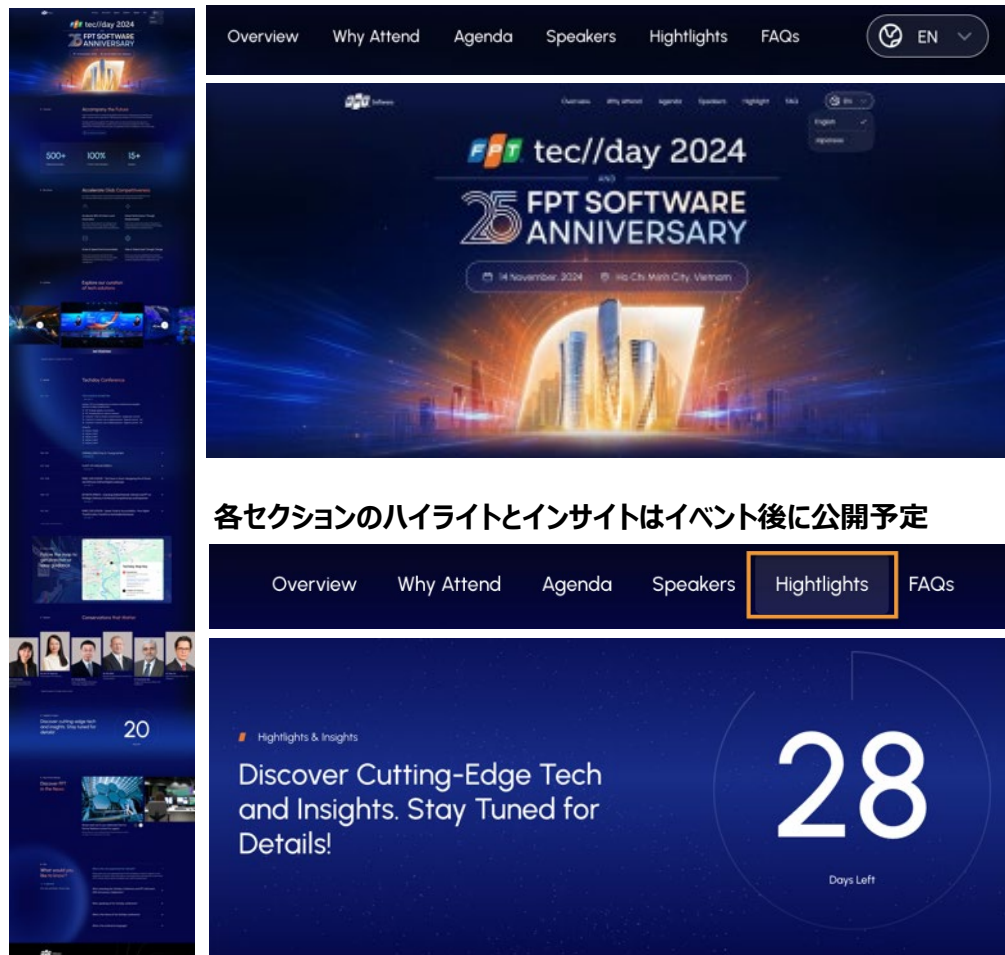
Overview Why Attend Agenda Speakers Hightlights FAQs EN

Overview Why Attend Agenda Speakers Highlight FAQ EN

English

Japanese

FPT tec//day 2024

AND

25 FPT SOFTWARE ANNIVERSARY

14 November, 2024 Ho Chi Minh City, Vietnam

各セクションのハイライトとインサイトはイベント後に公開予定

Overview Why Attend Agenda Speakers Hightlights FAQs

Hightlights & Insights

Discover Cutting-Edge Tech and Insights. Stay Tuned for Details!

28

Days Left

tec//day 2024

FPT SOFTWARE ANNIVERSARY

Accompany the Future

500+

100%

15+

Accelerate Dx& Competitiveness

Explore our curation of tech solutions

Techday Conference

Follow the map to get direction to

Conversations that Matter

Discover cutting-edge tech and insights. Stay tuned for details!

20

Discover FPT in the News

What would you like to know?